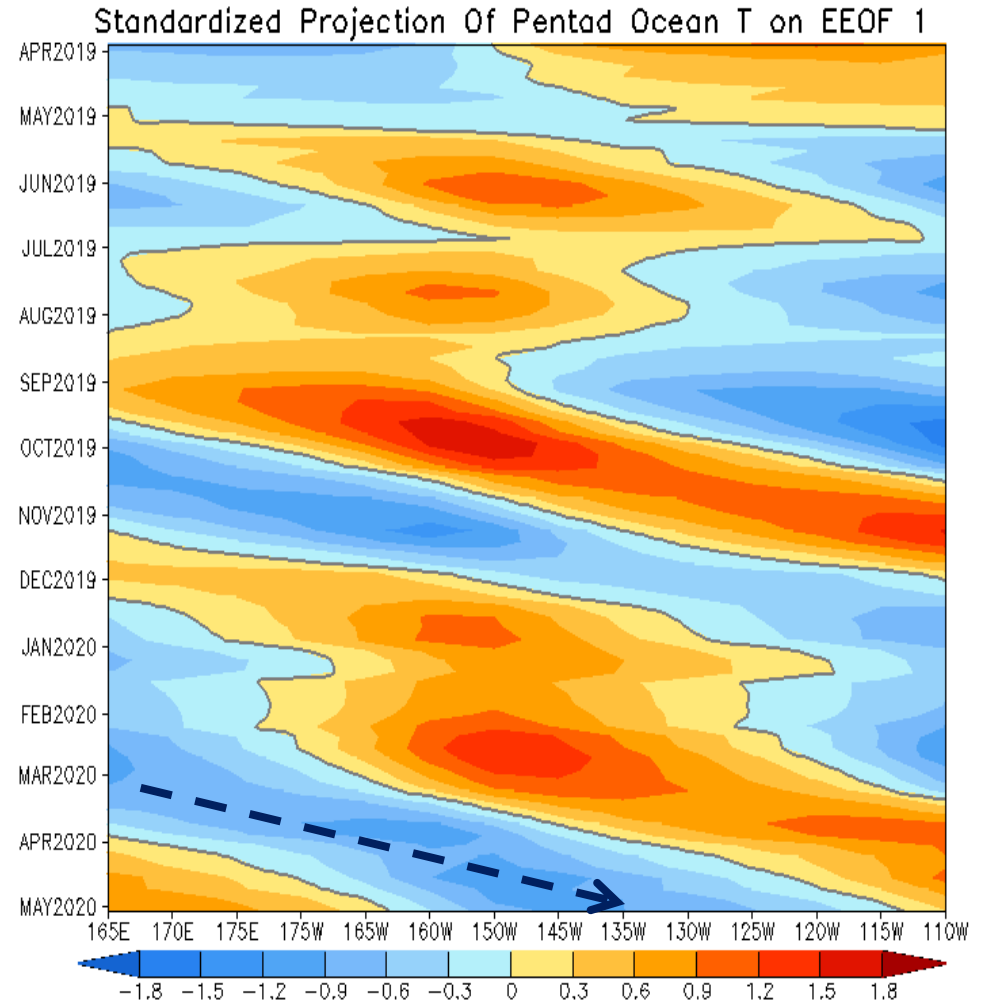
Standardized Projection Of Pentad Ocean T on EEOF 1

APR2019
MAY2019
JUN2019
JUL2019
AUG2019
SEP2019
OCT2019
NOV2019
DEC2019
JAN2020
FEB2020
MAR2020
APR2020
MAY2020

165E 170E 175E 175W 165W 160W 150W 145W 135W 130W 125W 120W 115W 110W

−1.8 −1.5 −1.2 −0.9 −0.6 −0.3 0 0.3 0.6 0.9 1.2 1.5 1.8